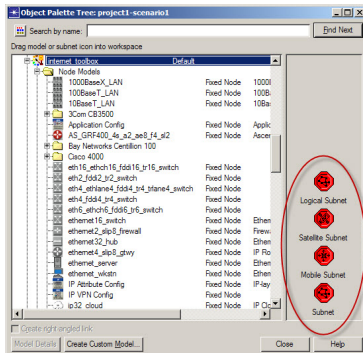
Object Palette Tree: project1-scenario1

Search by name:

Find Next

Drag model or subnet icon into workspace

| | | |
|---|---|---|
| internet_toolbox | Default | |
| Node Models | | |
| 1000BaseX_LAN | Fixed Node | 1000B |
| 100BaseT_LAN | Fixed Node | 100Ba |
| 10BaseT_LAN | Fixed Node | 10Bas |
| 3Com CB3500 | | |
| Application Config | Fixed Node | Applic |
| AS_GRF400_4s_a2_ae8_f4_sl2 | Fixed Node | Ascer |
| Bay Networks Centillion 100 | | |
| Cisco 4000 | | |
| eth16_ethch16_fddi16_tr16_switch | Fixed Node | |
| eth2_fddi2_tr2_switch | Fixed Node | |
| eth4_ethlane4_fddi4_tr4_trlane4_switch | Fixed Node | |
| eth4_fddi4_tr4_switch | Fixed Node | |
| eth6_ethch6_fddi6_tr6_switch | Fixed Node | |
| ethernet16_switch | Fixed Node | Ether |
| ethernet2_slip8_firewall | Fixed Node | Firew |
| ethernet32_hub | Fixed Node | Ether |
| ethernet4_slip8_gtwy | Fixed Node | IP Ro |
| ethernet_server | Fixed Node | Ethern |
| ethernet_wkstn | Fixed Node | Ethern |
| IP Attribute Config | Fixed Node | IP-lay |
| IP VPN Config | Fixed Node | |
| ip32_cloud | Fixed Node | IP clo |

Logical Subnet

Satellite Subnet

Mobile Subnet

Subnet

Create right-angled link

Model Details

Create Custom Model...

Close

Help